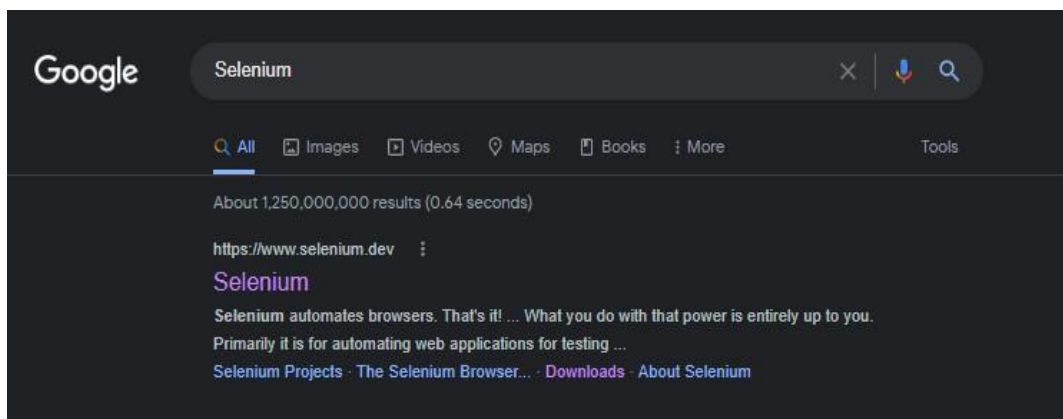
Google

Selenium

All Images Videos Maps Books More Tools

About 1,250,000,000 results (0.64 seconds)

https://www.selenium.dev

Selenium

Selenium automates browsers. That's it! ... What you do with that power is entirely up to you. Primarily it is for automating web applications for testing ...

Selenium Projects · The Selenium Browser... · Downloads · About Selenium